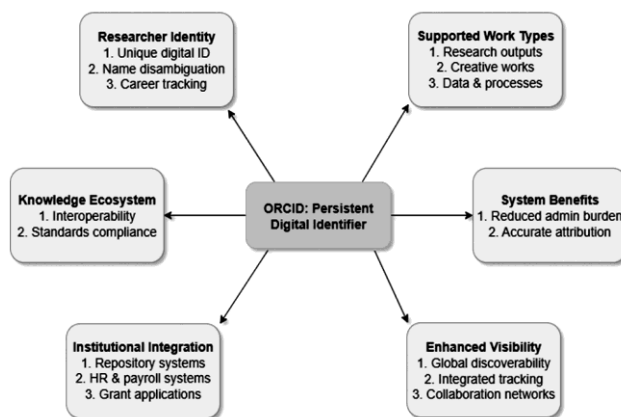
Researcher Identity
1. Unique digital ID
2. Name disambiguation
3. Career tracking

Supported Work Types
1. Research outputs
2. Creative works
3. Data & processes

Knowledge Ecosystem
1. Interoperability
2. Standards compliance

ORCID: Persistent Digital Identifier

System Benefits
1. Reduced admin burden
2. Accurate attribution

Institutional Integration
1. Repository systems
2. HR & payroll systems
3. Grant applications

Enhanced Visibility
1. Global discoverability
2. Integrated tracking
3. Collaboration networks